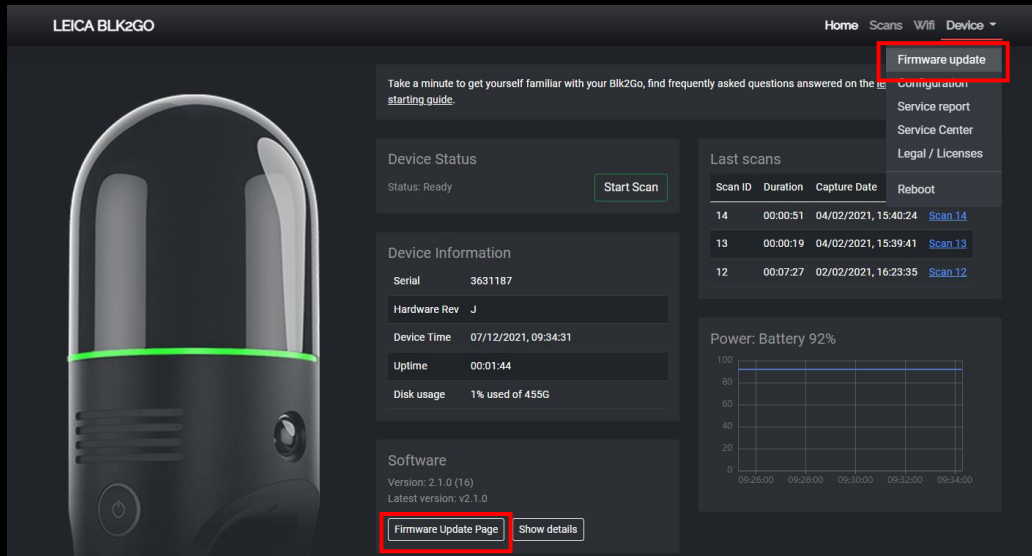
LEICA BLK2GO

Home Scans Wifi Device

Firmware update
Configuration
Service report
Service Center
Legal / Licenses
Reboot

Take a minute to get yourself familiar with your Blk2Go, find frequently asked questions answered on the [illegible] starting guide.

Device Status
Status: Ready
Start Scan

Last scans

| Scan ID | Duration | Capture Date | |
|---|---|---|---|
| 14 | 00:00:51 | 04/02/2021, 15:40:24 | Scan 14 |
| 13 | 00:00:19 | 04/02/2021, 15:39:41 | Scan 13 |
| 12 | 00:07:27 | 02/02/2021, 16:23:35 | Scan 12 |

Device Information

| | |
|---|---|
| Serial | 3631187 |
| Hardware Rev | J |
| Device Time | 07/12/2021, 09:34:31 |
| Uptime | 00:01:44 |
| Disk usage | 1% used of 455G |

Power: Battery 92%

100
80
60
40
20
0
09:26:00 09:28:00 09:30:00 09:32:00 09:34:00

Software
Version: 2.1.0 (16)
Latest version: v2.1.0
Firmware Update Page
Show details